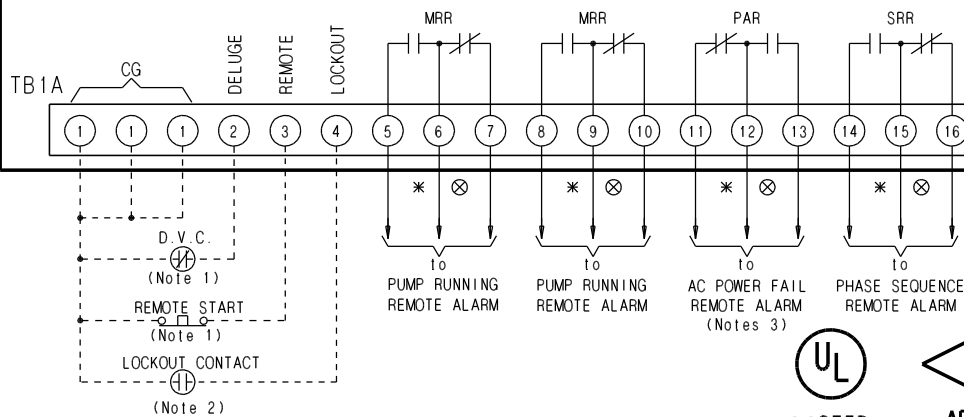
MRR MRR PAR SRR

TB1A CG DELUGE REMOTE LOCKOUT

1 1 1 2 3 4 5 6 7 8 9 10 11 12 13 14 15 16

✻ ⊗ ✻ ⊗ ✻ ⊗ ✻ ⊗

D.V.C.
(Note 1)

REMOTE START
(Note 1)

LOCKOUT CONTACT
(Note 2)

to
PUMP RUNNING
REMOTE ALARM

to
PUMP RUNNING
REMOTE ALARM

to
AC POWER FAIL
REMOTE ALARM
(Notes 3)

to
PHASE SEQUENCE
REMOTE ALARM

UL